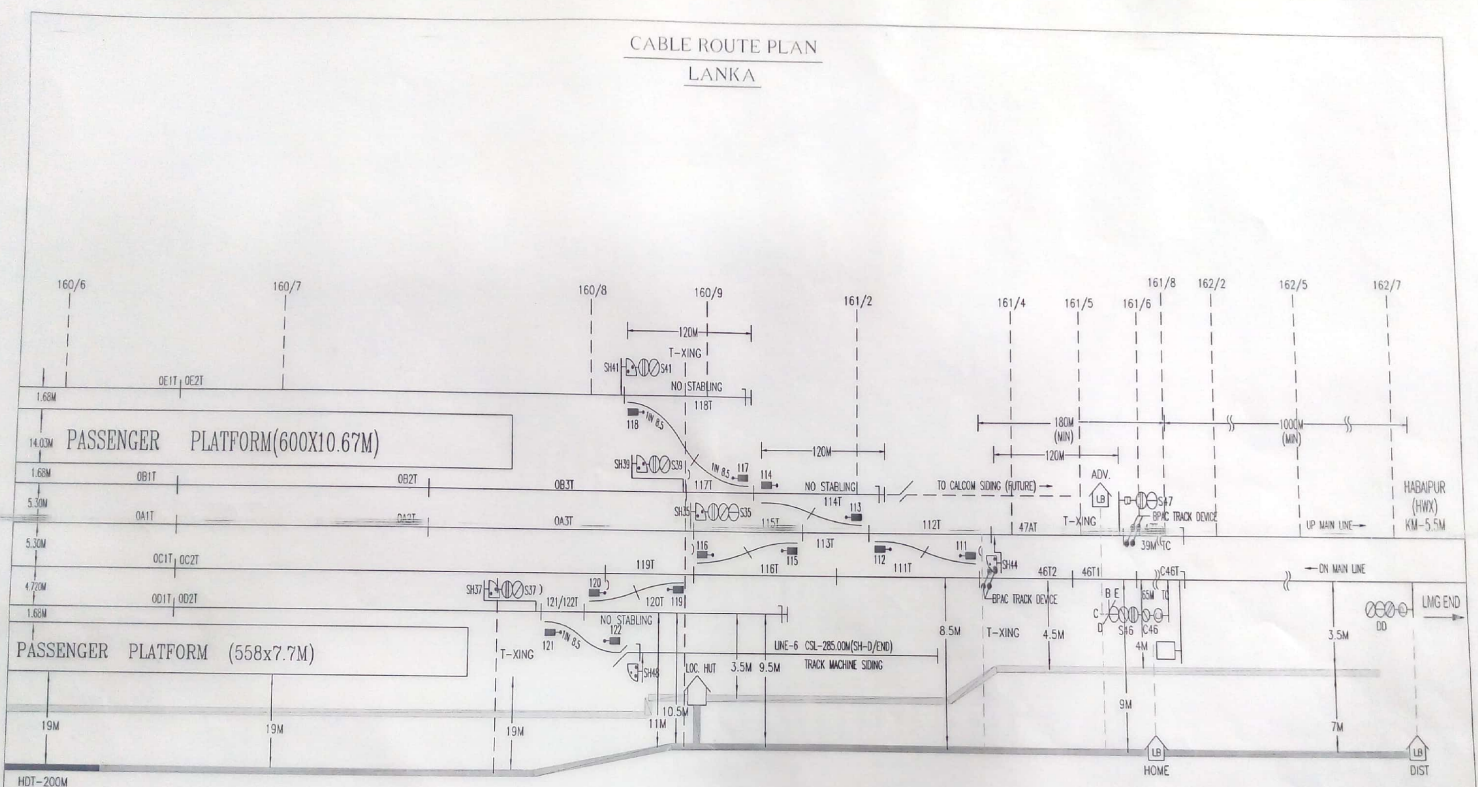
CABLE ROUTE PLAN
LANKA

160/6
160/7
160/8
160/9
161/2
161/4
161/5
161/6
161/8
162/2
162/5
162/7

120M
T-XING
SH41 S41
NO STABLING
118T
0E1T 0E2T
1.68M
118
1N 8.5
14.03M
PASSENGER PLATFORM(600X10.67M)
180M (MIN)
1000M (MIN)
120M
120M
1.68M
SH39 S39
1N 8.5
114
0B1T
0B2T
0B3T
117T
NO STABLING
114T
TO CALCOM SIDING (FUTURE)
ADV.
LB
S47
BPAC TRACK DEVICE
HABAIPUR (HWX) KM-5.5M
5.30M
0A1T
0A2T
0A3T
SH35 S35
113
115T
112T
47AT
T-XING
39M TC
UP MAIN LINE
5.30M
0C1T 0C2T
116
115
113T
112
111T
111
SH44
116T
119T
46T2
46T1
C46T
DN MAIN LINE
4.70M
SH37 S37
120
121/122T
120T
119
BPAC TRACK DEVICE
B E
C
6.5M
TC
S16
C46
4M
DD
LMG END
0D1T 0D2T
1.68M
NO STABLING
122
121
1N 8.5
PASSENGER PLATFORM (558x7.7M)
T-XING
SH48
LINE-6 CSL-285.00M(SH-D/END)
TRACK MACHINE SIDING
LOC. HUT
3.5M
9.5M
8.5M
T-XING
4.5M
3.5M
10.5M
11M
9M
19M
19M
19M
7M
HOME
LB
LB
DIST
HDT-200M